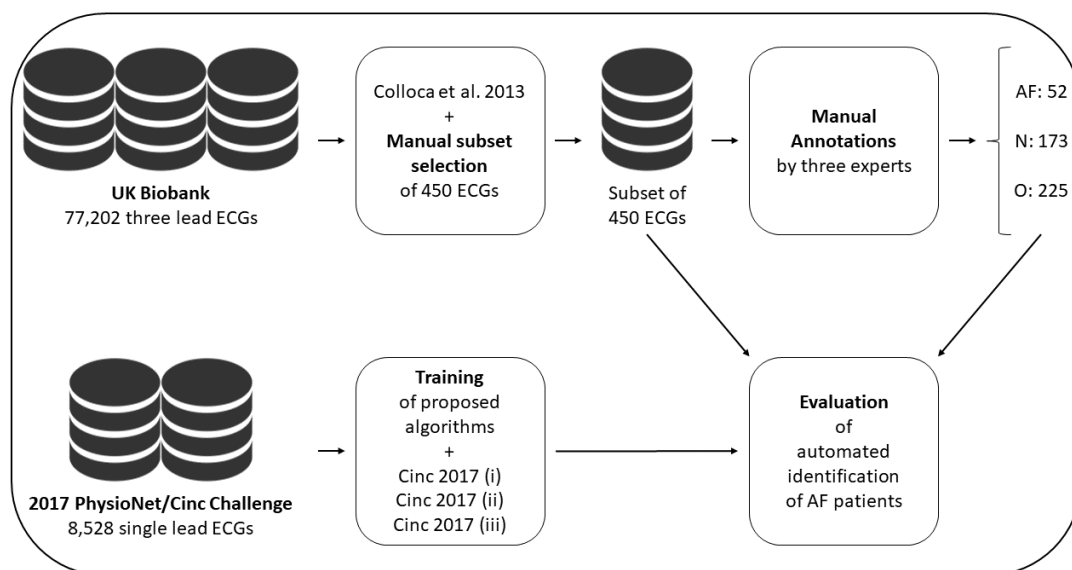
UK Biobank
77,202 three lead ECGs

Colloca et al. 2013
+
Manual subset selection
of 450 ECGs

Subset of
450 ECGs

Manual Annotations
by three experts

AF: 52
N: 173
O: 225

2017 PhysioNet/Cinc Challenge
8,528 single lead ECGs

Training
of proposed algorithms
+
Cinc 2017 (i)
Cinc 2017 (ii)
Cinc 2017 (iii)

Evaluation
of
automated identification
of AF patients